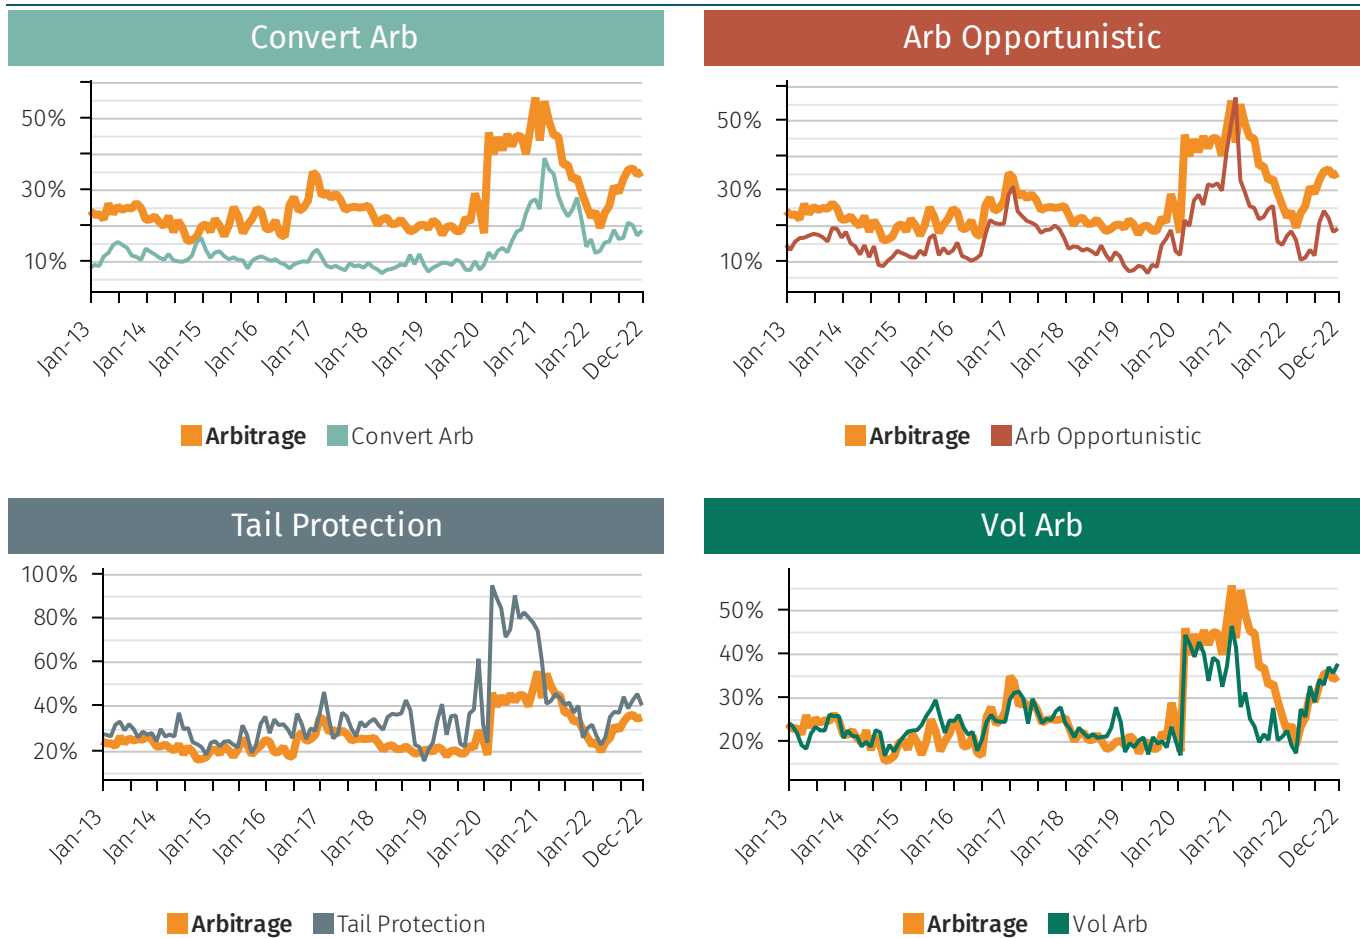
Convert Arb

50%
30%
10%

Jan-13 Jan-14 Jan-15 Jan-16 Jan-17 Jan-18 Jan-19 Jan-20 Jan-21 Jan-22 Dec-22

Arbitrage Convert Arb

Arb Opportunistic

50%
30%
10%

Jan-13 Jan-14 Jan-15 Jan-16 Jan-17 Jan-18 Jan-19 Jan-20 Jan-21 Jan-22 Dec-22

Arbitrage Arb Opportunistic

Tail Protection

100%
80%
60%
40%
20%

Jan-13 Jan-14 Jan-15 Jan-16 Jan-17 Jan-18 Jan-19 Jan-20 Jan-21 Jan-22 Dec-22

Arbitrage Tail Protection

Vol Arb

50%
40%
30%
20%

Jan-13 Jan-14 Jan-15 Jan-16 Jan-17 Jan-18 Jan-19 Jan-20 Jan-21 Jan-22 Dec-22

Arbitrage Vol Arb